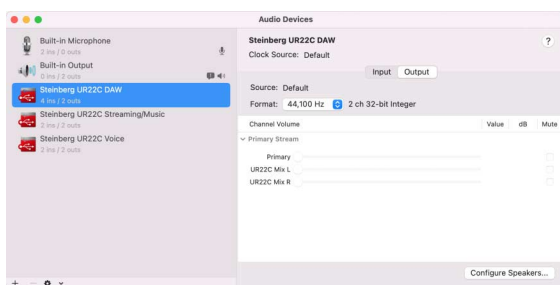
Audio Devices

Built-in Microphone
2 ins / 0 outs
Built-in Output
0 ins / 2 outs
Steinberg UR22C DAW
4 ins / 2 outs
Steinberg UR22C Streaming/Music
2 ins / 2 outs
Steinberg UR22C Voice
2 ins / 2 outs

Steinberg UR22C DAW
Clock Source: Default
?
Input Output
Source: Default
Format: 44,100 Hz 2 ch 32-bit Integer

| Channel Volume | Value | dB | Mute |
|---|---|---|---|
| Primary Stream | | | |
| Primary | | | |
| UR22C Mix L | | | |
| UR22C Mix R | | | |

Configure Speakers...